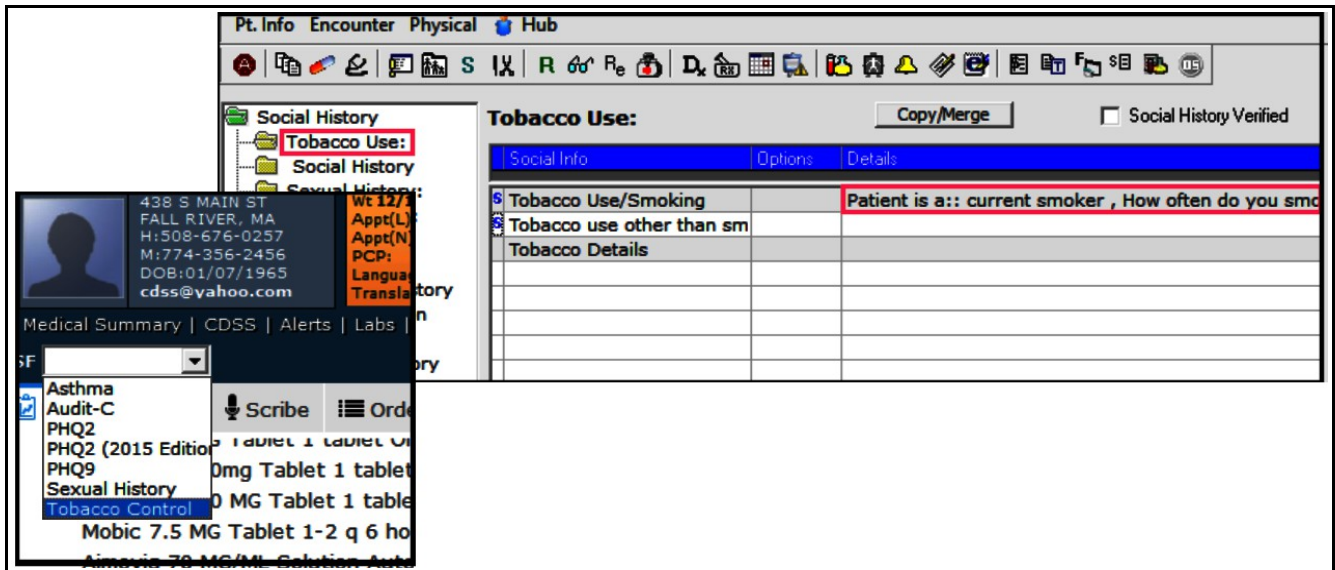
Pt. Info Encounter Physical Hub

S R

Social History
Tobacco Use:
Social History
Sexual History:

Tobacco Use:

Copy/Merge

Social History Verified

| Social Info | Options | Details |
|---|---|---|
| Tobacco Use/Smoking | | Patient is a:: current smoker , How often do you smo |
| Tobacco use other than sm | | |
| Tobacco Details | | |

438 S MAIN ST
FALL RIVER, MA
H:508-676-0257
M:774-356-2456
DOB:01/07/1965
cdss@yahoo.com

Wt 12/
Appt(L)
Appt(N)
PCP:
Languag
Transla

story
n
ory

Medical Summary | CDSS | Alerts | Labs |

SF

Asthma
Audit-C
PHQ2
PHQ2 (2015 Editio
PHQ9
Sexual History
Tobacco Control

Scribe Orde

Tablet 1 tablet O
0mg Tablet 1 tablet
0 MG Tablet 1 table
Mobic 7.5 MG Tablet 1-2 q 6 ho
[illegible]